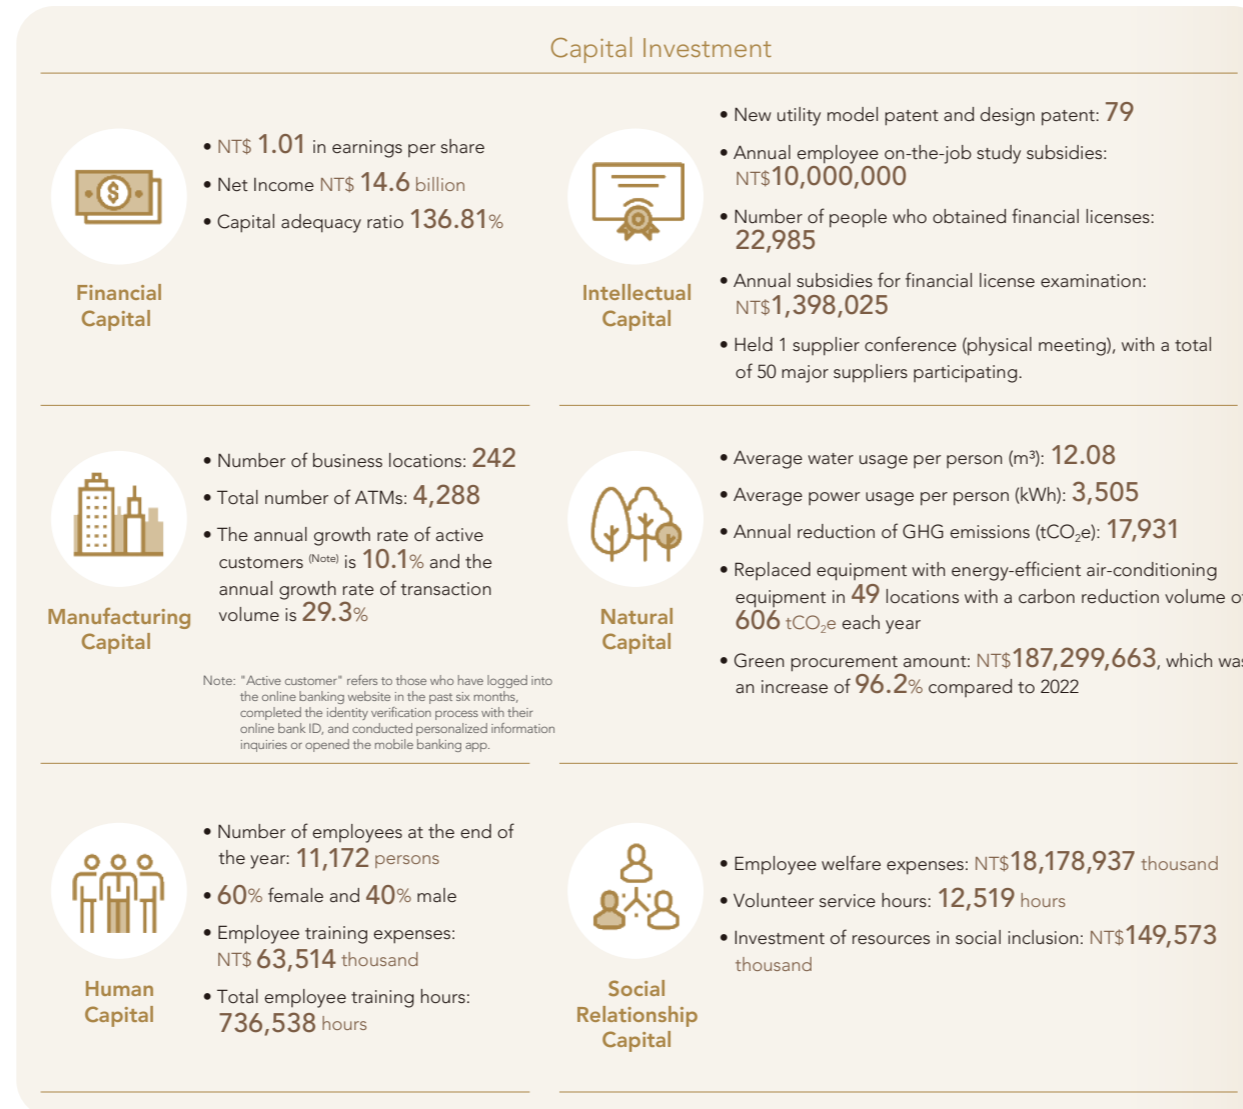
Capital Investment

Financial Capital

• NT$ 1.01 in earnings per share
• Net Income NT$ 14.6 billion
• Capital adequacy ratio 136.81%

Intellectual Capital

• New utility model patent and design patent: 79
• Annual employee on-the-job study subsidies: NT$10,000,000
• Number of people who obtained financial licenses: 22,985
• Annual subsidies for financial license examination: NT$1,398,025
• Held 1 supplier conference (physical meeting), with a total of 50 major suppliers participating.

Manufacturing Capital

• Number of business locations: 242
• Total number of ATMs: 4,288
• The annual growth rate of active customers (Note) is 10.1% and the annual growth rate of transaction volume is 29.3%

Note: "Active customer" refers to those who have logged into the online banking website in the past six months, completed the identity verification process with their online bank ID, and conducted personalized information inquiries or opened the mobile banking app.

Natural Capital

• Average water usage per person (m³): 12.08
• Average power usage per person (kWh): 3,505
• Annual reduction of GHG emissions ($tCO_2e$): 17,931
• Replaced equipment with energy-efficient air-conditioning equipment in 49 locations with a carbon reduction volume o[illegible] 606 $tCO_2e$ each year
• Green procurement amount: NT$187,299,663, which wa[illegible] an increase of 96.2% compared to 2022

Human Capital

• Number of employees at the end of the year: 11,172 persons
• 60% female and 40% male
• Employee training expenses: NT$ 63,514 thousand
• Total employee training hours: 736,538 hours

Social Relationship Capital

• Employee welfare expenses: NT$18,178,937 thousand
• Volunteer service hours: 12,519 hours
• Investment of resources in social inclusion: NT$149,573 thousand